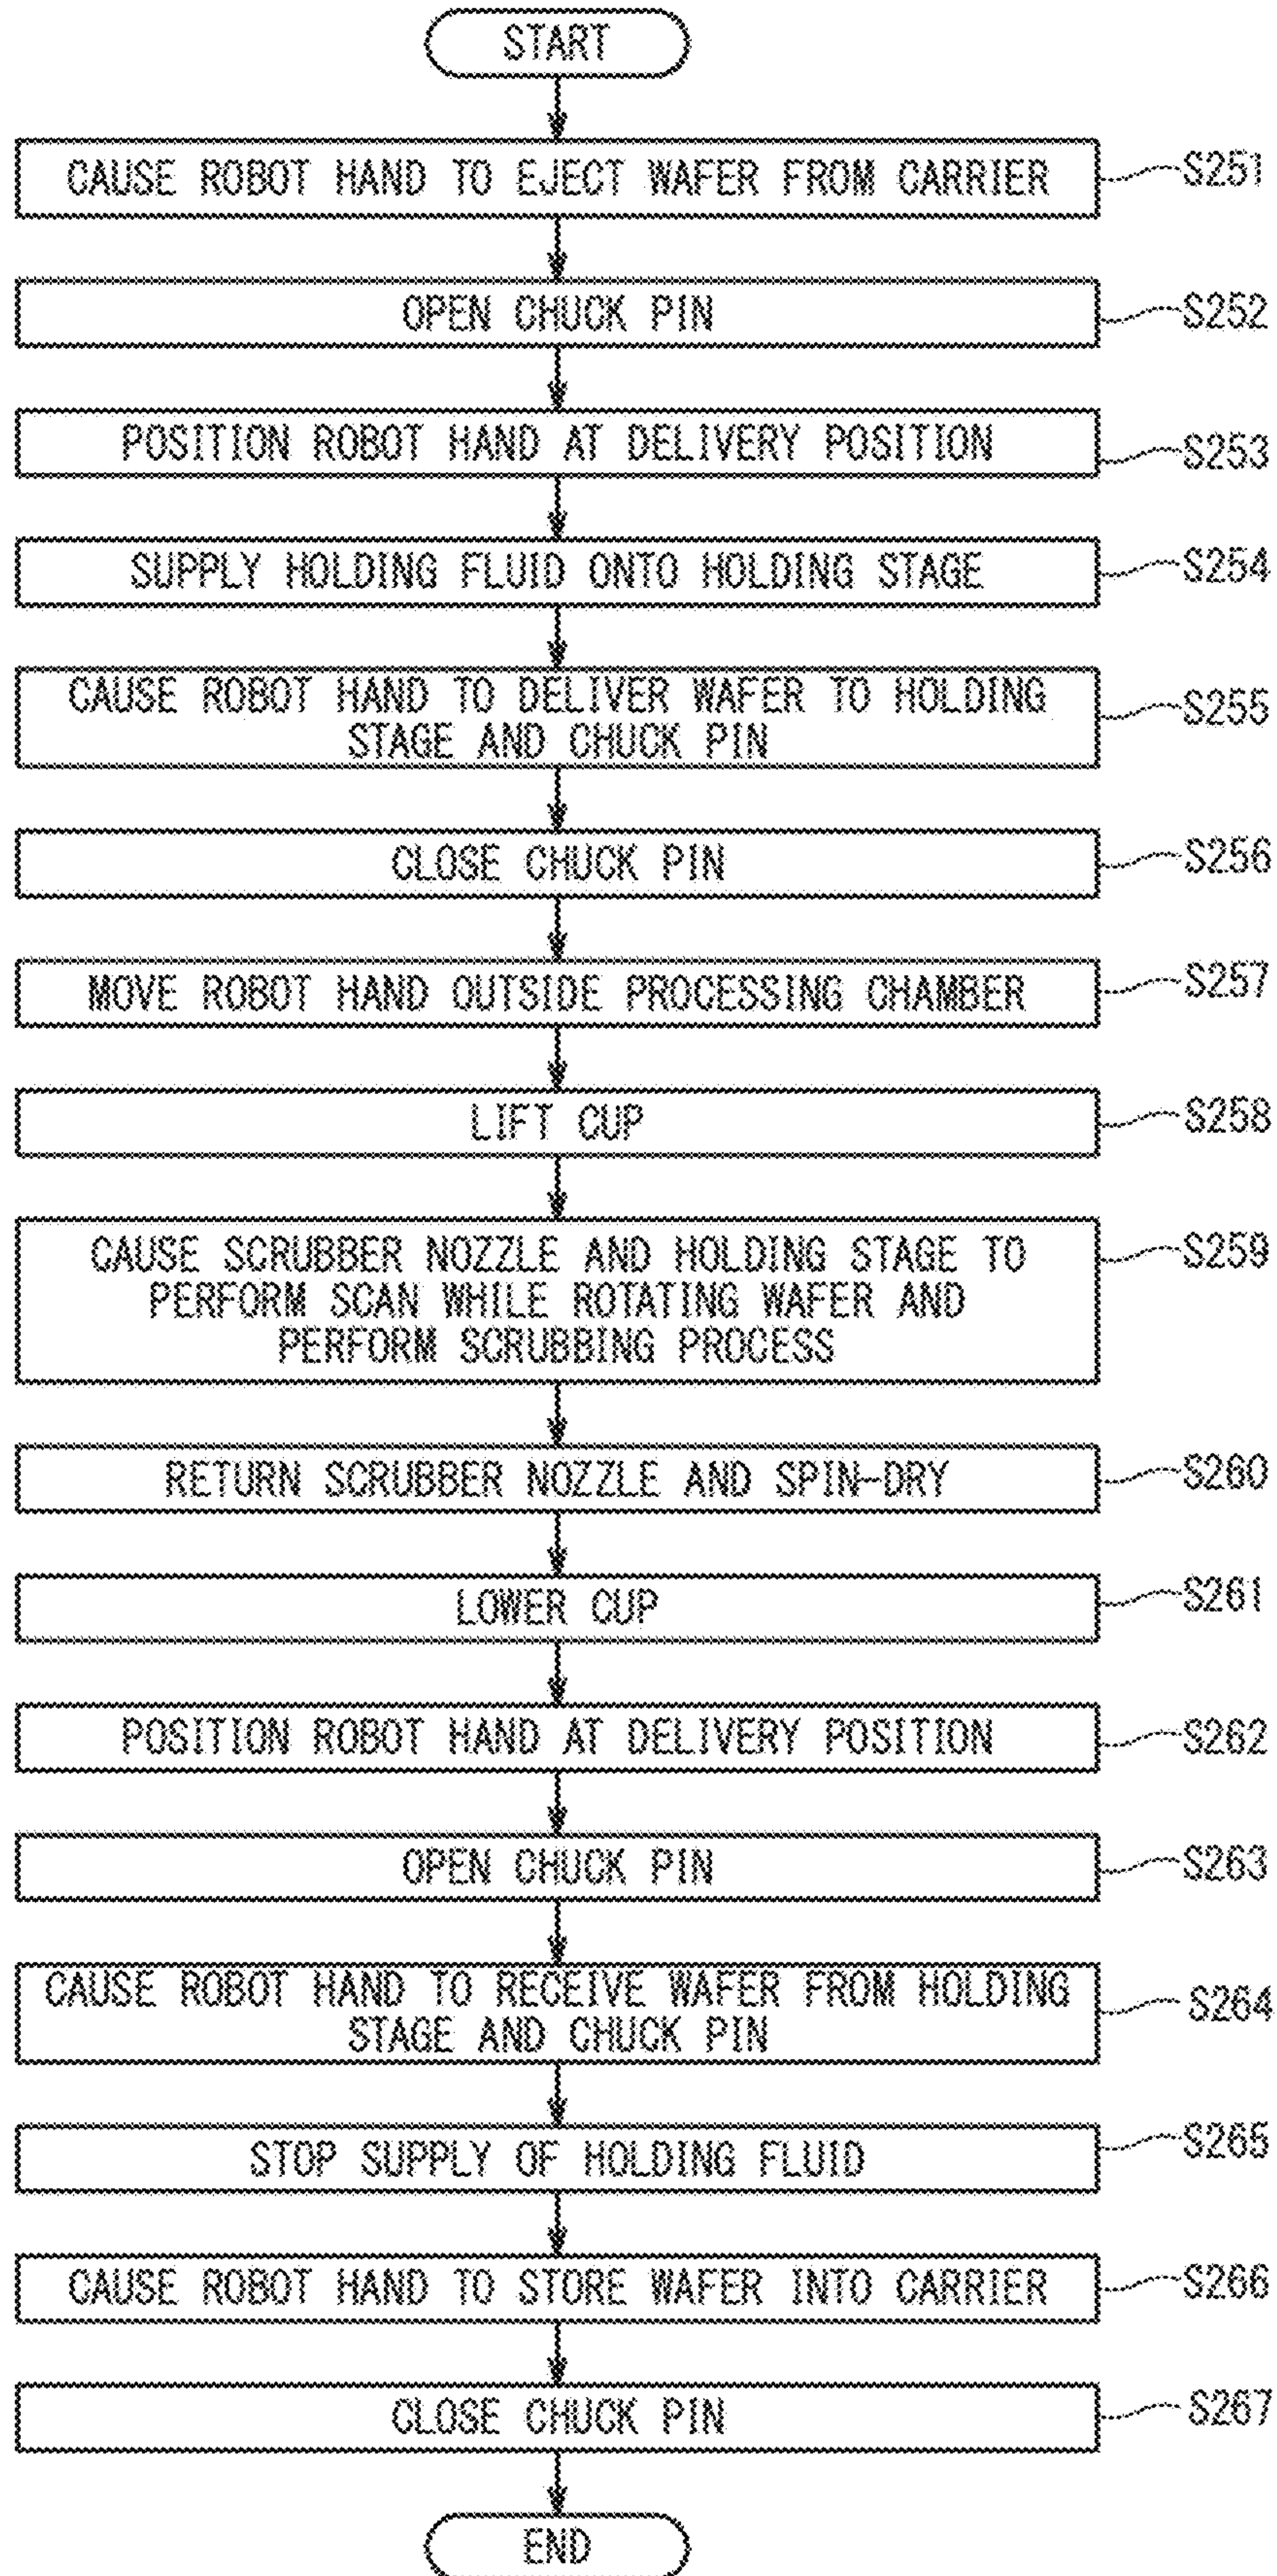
START

CAUSE ROBOT HAND TO EJECT WAFER FROM CARRIER
S251

OPEN CHUCK PIN
S252

POSITION ROBOT HAND AT DELIVERY POSITION
S253

SUPPLY HOLDING FLUID ONTO HOLDING STAGE
S254

CAUSE ROBOT HAND TO DELIVER WAFER TO HOLDING STAGE AND CHUCK PIN
S255

CLOSE CHUCK PIN
S256

MOVE ROBOT HAND OUTSIDE PROCESSING CHAMBER
S257

LIFT CUP
S258

CAUSE SCRUBBER NOZZLE AND HOLDING STAGE TO PERFORM SCAN WHILE ROTATING WAFER AND PERFORM SCRUBBING PROCESS
S259

RETURN SCRUBBER NOZZLE AND SPIN-DRY
S260

LOWER CUP
S261

POSITION ROBOT HAND AT DELIVERY POSITION
S262

OPEN CHUCK PIN
S263

CAUSE ROBOT HAND TO RECEIVE WAFER FROM HOLDING STAGE AND CHUCK PIN
S264

STOP SUPPLY OF HOLDING FLUID
S265

CAUSE ROBOT HAND TO STORE WAFER INTO CARRIER
S266

CLOSE CHUCK PIN
S267

END